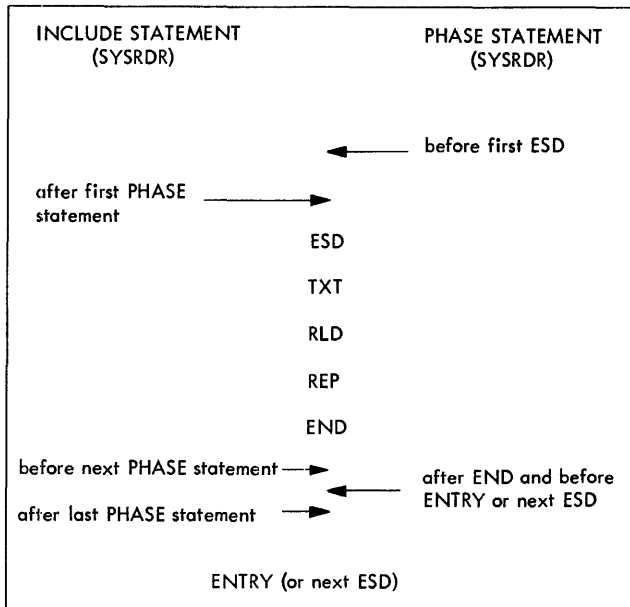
INCLUDE STATEMENT (SYSRDR)

PHASE STATEMENT (SYSRDR)

before first ESD

after first PHASE statement

ESD

TXT

RLD

REP

END

before next PHASE statement

after END and before ENTRY or next ESD

after last PHASE statement

ENTRY (or next ESD)